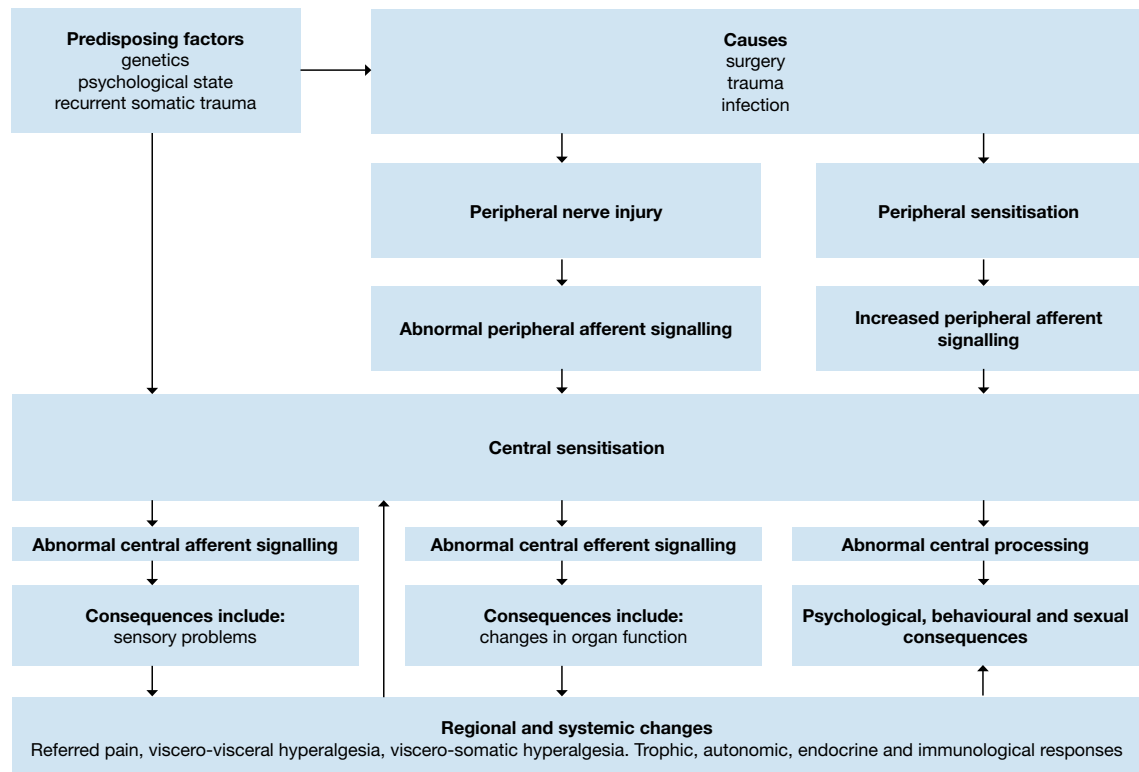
**Predisposing factors**
genetics
psychological state
recurrent somatic trauma

**Causes**
surgery
trauma
infection

**Peripheral nerve injury**

**Peripheral sensitisation**

**Abnormal peripheral afferent signalling**

**Increased peripheral afferent signalling**

**Central sensitisation**

**Abnormal central afferent signalling**

**Abnormal central efferent signalling**

**Abnormal central processing**

**Consequences include:**
sensory problems

**Consequences include:**
changes in organ function

**Psychological, behavioural and sexual consequences**

**Regional and systemic changes**
Referred pain, viscero-visceral hyperalgesia, viscero-somatic hyperalgesia. Trophic, autonomic, endocrine and immunological responses